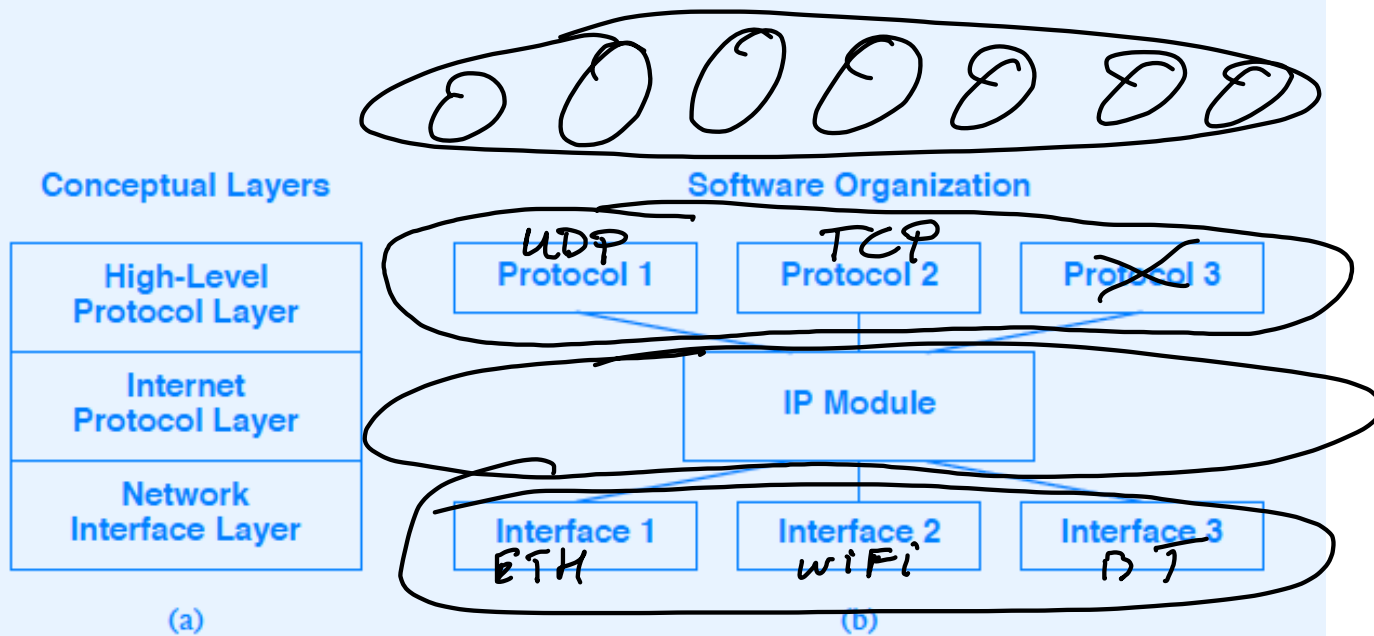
Conceptual Layers

High-Level Protocol Layer

Internet Protocol Layer

Network Interface Layer

(a)

Software Organization

UDP
Protocol 1

TCP
Protocol 2

Protocol 3

IP Module

Interface 1
ETH

Interface 2
WiFi

Interface 3
BT

(b)